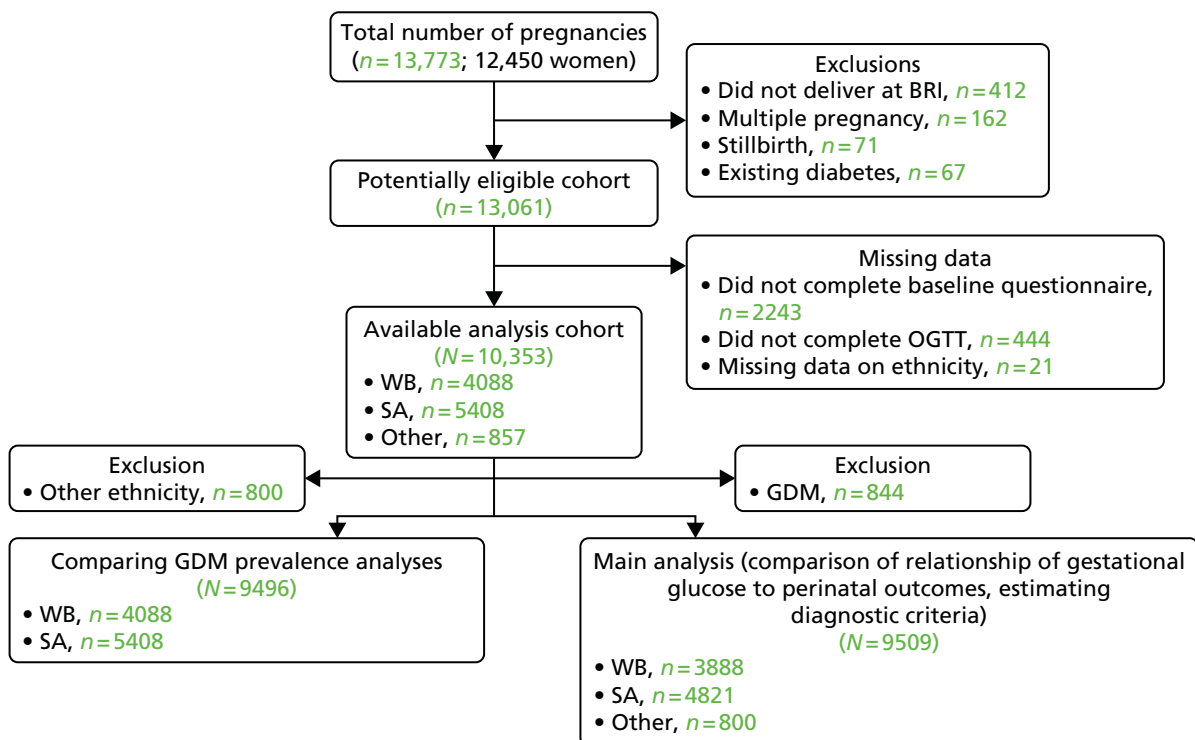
Total number of pregnancies ($n=13,773$; 12,450 women)

Exclusions
• Did not deliver at BRI, $n=412$
• Multiple pregnancy, $n=162$
• Stillbirth, $n=71$
• Existing diabetes, $n=67$

Potentially eligible cohort ($n=13,061$)

Missing data
• Did not complete baseline questionnaire, $n=2243$
• Did not complete OGTT, $n=444$
• Missing data on ethnicity, $n=21$

Available analysis cohort ($N=10,353$)
• WB, $n=4088$
• SA, $n=5408$
• Other, $n=857$

Exclusion
• Other ethnicity, $n=800$

Exclusion
• GDM, $n=844$

Comparing GDM prevalence analyses ($N=9496$)
• WB, $n=4088$
• SA, $n=5408$

Main analysis (comparison of relationship of gestational glucose to perinatal outcomes, estimating diagnostic criteria) ($N=9509$)
• WB, $n=3888$
• SA, $n=4821$
• Other, $n=800$